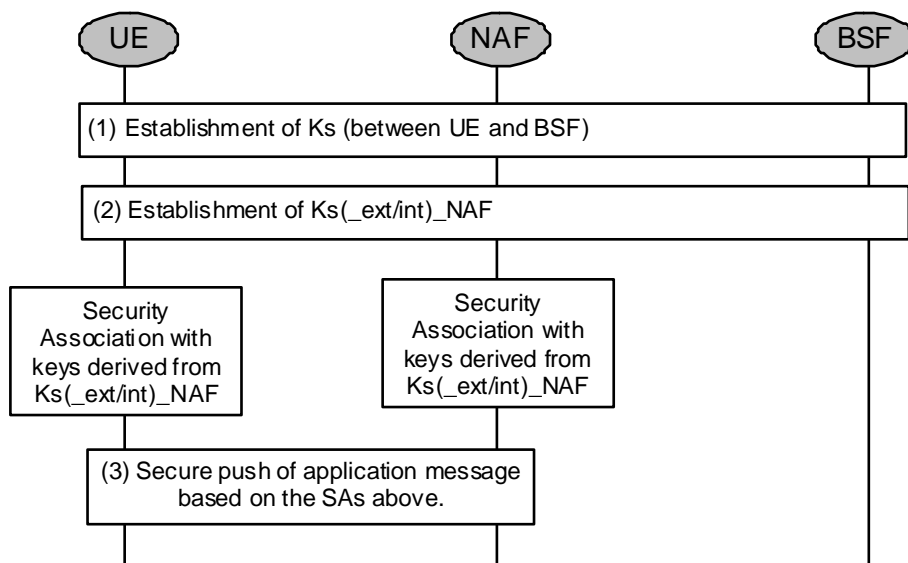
UE

NAF

BSF

(1) Establishment of Ks (between UE and BSF)

(2) Establishment of Ks(_ext/int)_NAF

Security Association with keys derived from Ks(_ext/int)_NAF

Security Association with keys derived from Ks(_ext/int)_NAF

(3) Secure push of application message based on the SAs above.